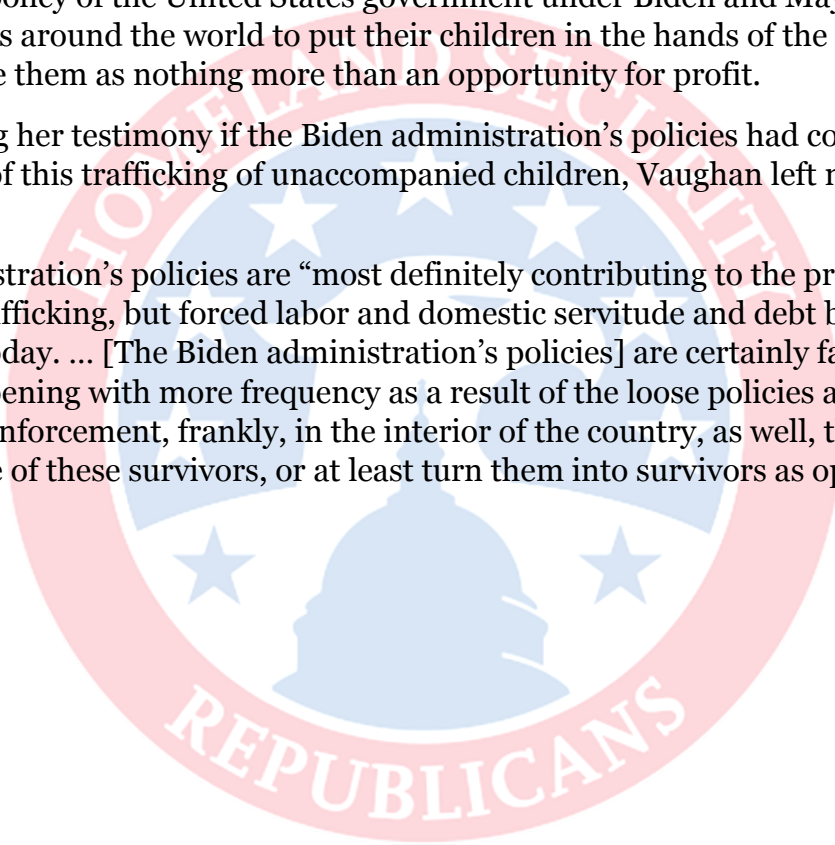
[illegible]olicy of the United States government under Biden and Ma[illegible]
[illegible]s around the world to put their children in the hands of the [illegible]
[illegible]e them as nothing more than an opportunity for profit.

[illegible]g her testimony if the Biden administration's policies had co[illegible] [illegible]f this trafficking of unaccompanied children, Vaughan left n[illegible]

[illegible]stration's policies are "most definitely contributing to the pr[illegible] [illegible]fficking, but forced labor and domestic servitude and debt b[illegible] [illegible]oday. … [The Biden administration's policies] are certainly fa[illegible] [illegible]pening with more frequency as a result of the loose policies a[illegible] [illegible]nforcement, frankly, in the interior of the country, as well, t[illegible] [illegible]e of these survivors, or at least turn them into survivors as op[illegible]

HOMELAND SECURITY

REPUBLICANS